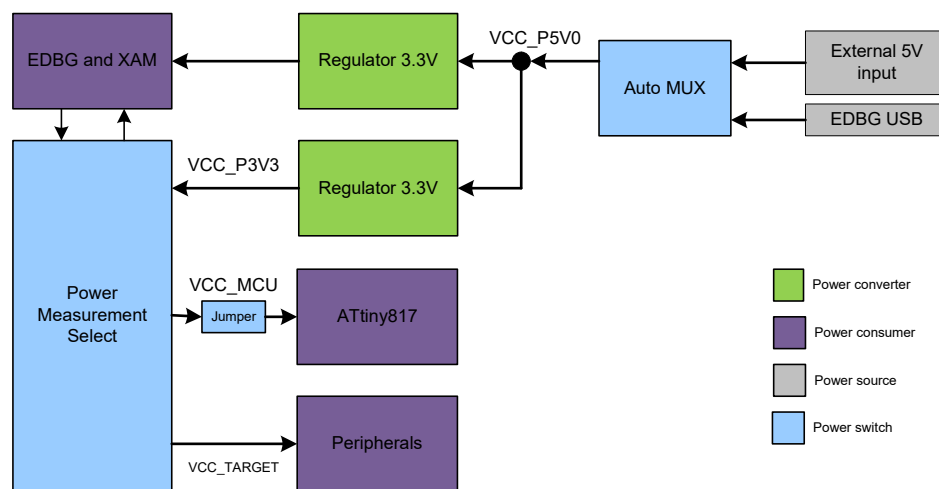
EDBG and XAM

Regulator 3.3V

VCC_P5V0

External 5V input

Auto MUX

EDBG USB

VCC_P3V3

Regulator 3.3V

Power Measurement Select

VCC_MCU

Jumper

ATtiny817

Peripherals

VCC_TARGET

Power converter

Power consumer

Power source

Power switch